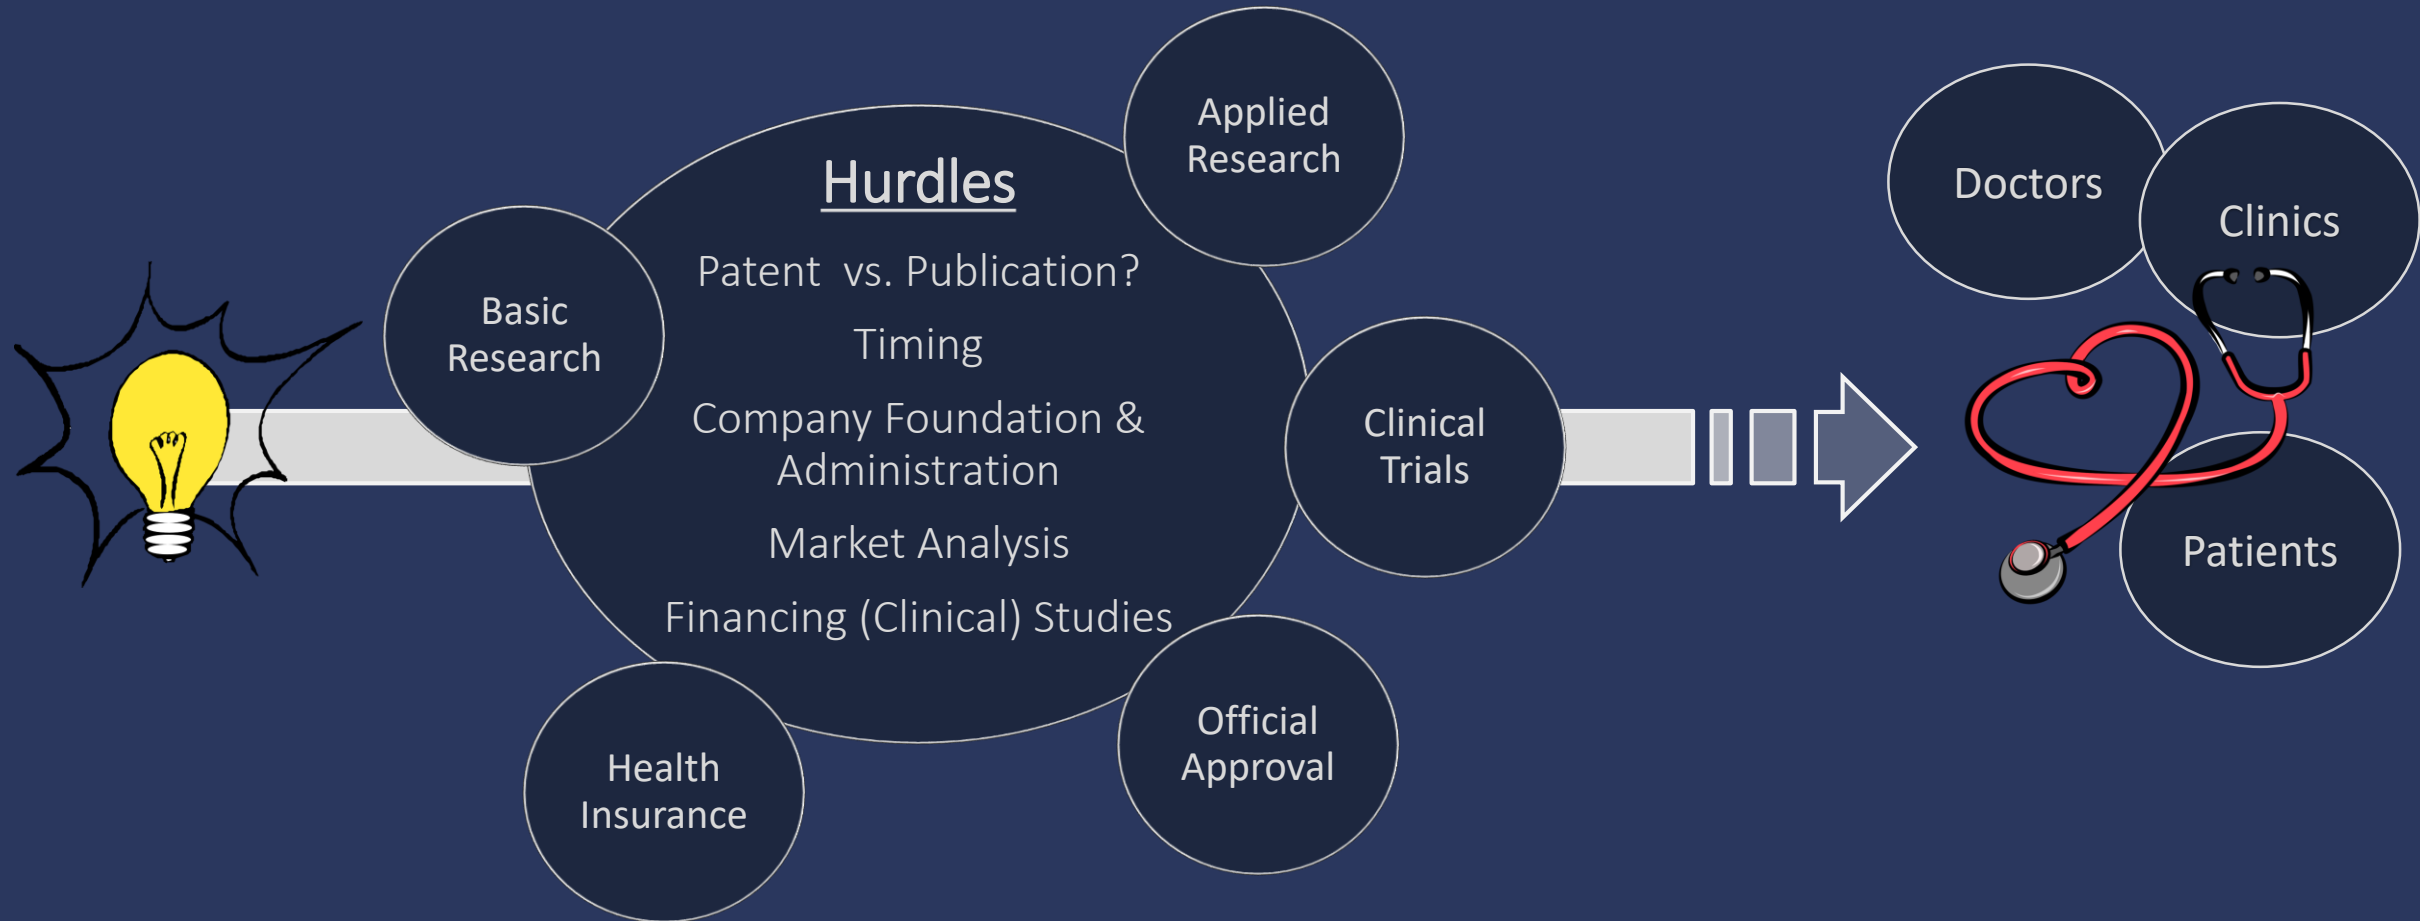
Basic Research

Hurdles

Patent vs. Publication?

Timing

Company Foundation & Administration

Market Analysis

Financing (Clinical) Studies

Applied Research

Clinical Trials

Official Approval

Health Insurance

Doctors

Clinics

Patients